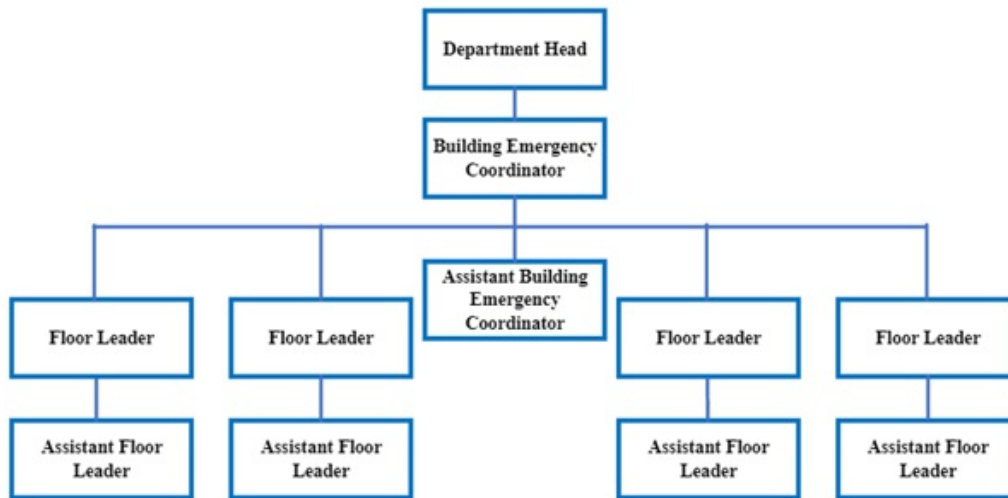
Department Head

Building Emergency Coordinator

Floor Leader

Floor Leader

Assistant Building Emergency Coordinator

Floor Leader

Floor Leader

Assistant Floor Leader

Assistant Floor Leader

Assistant Floor Leader

Assistant Floor Leader